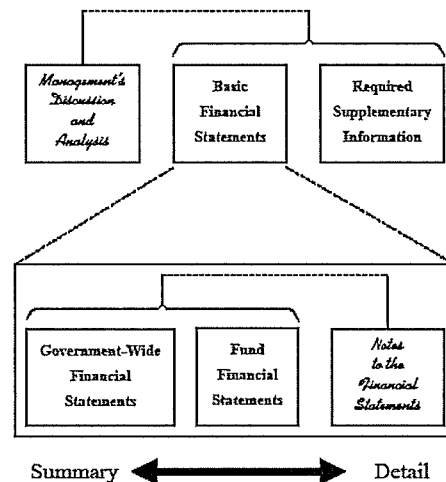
Management's Discussion and Analysis

Basic Financial Statements

Required Supplementary Information

Goverment-Wide Financial Statements

Fund Financial Statements

Notes to the Financial Statements

Summary

Detail